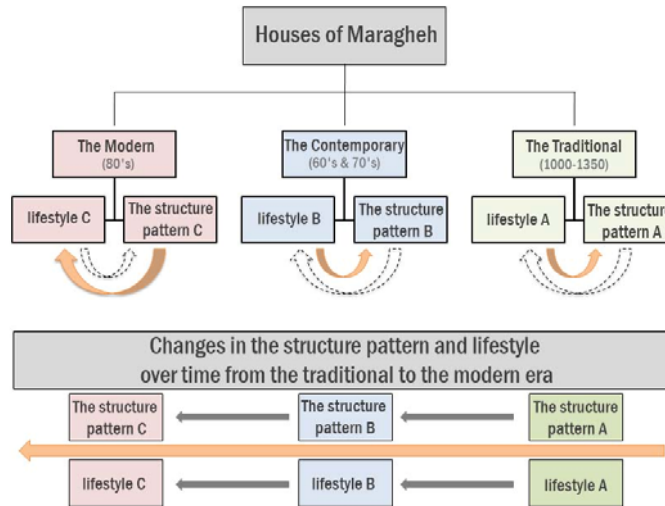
Houses of Maragheh

The Modern
(80's)

lifestyle C

The structure pattern C

The Contemporary
(60's & 70's)

lifestyle B

The structure pattern B

The Traditional
(1000-1350)

lifestyle A

The structur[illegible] pattern A

Changes in the structure pattern and lifestyle over time from the traditional to the modern era

The structure pattern C

The structure pattern B

The structure pattern A

lifestyle C

lifestyle B

lifestyle A